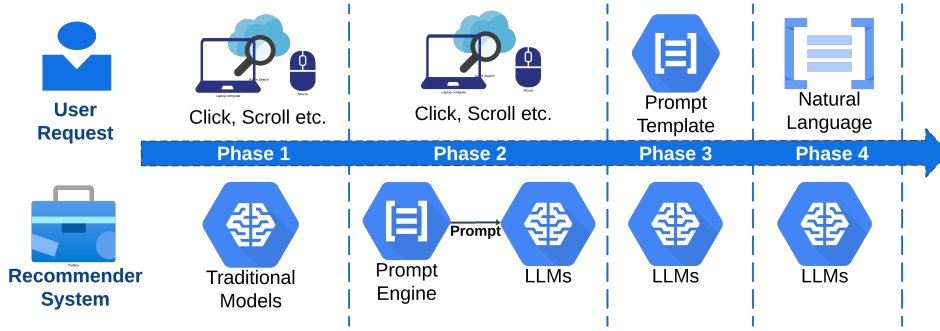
User Request

Click, Scroll etc.

Click, Scroll etc.

Prompt Template

Natural Language

Phase 1

Phase 2

Phase 3

Phase 4

Recommender System

Traditional Models

Prompt Engine

Prompt

LLMs

LLMs

LLMs